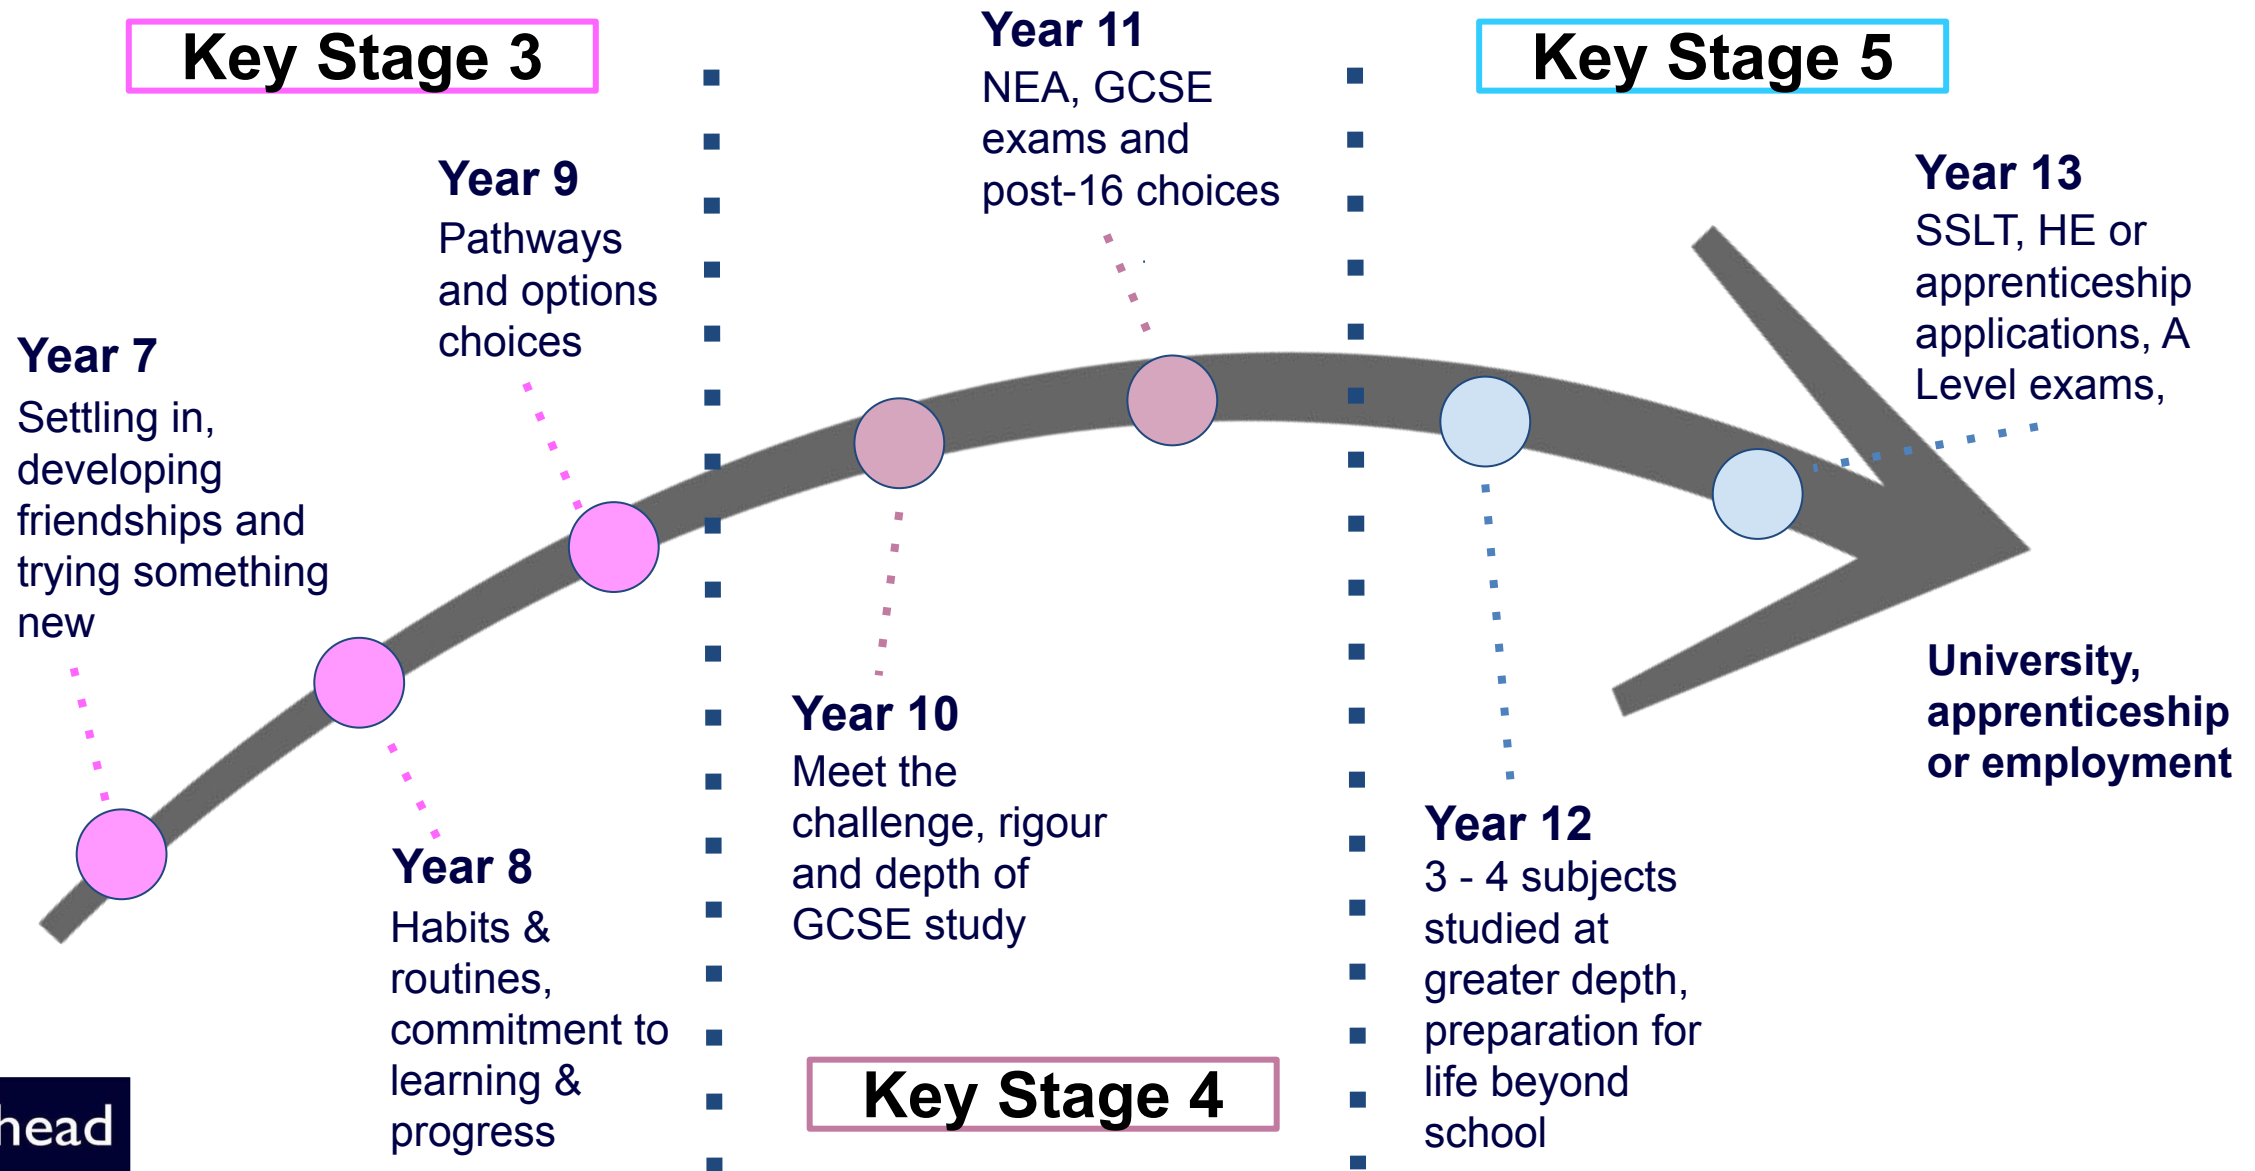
Key Stage 3

Year 11
NEA, GCSE exams and post-16 choices

Key Stage 5

Year 9
Pathways and options choices

Year 13
SSLT, HE or apprenticeship applications, A Level exams,

Year 7
Settling in, developing friendships and trying something new

University, apprenticeship or employment

Year 10
Meet the challenge, rigour and depth of GCSE study

Year 12
3 - 4 subjects studied at greater depth, preparation for life beyond school

Year 8
Habits & routines, commitment to learning & progress

Key Stage 4

head